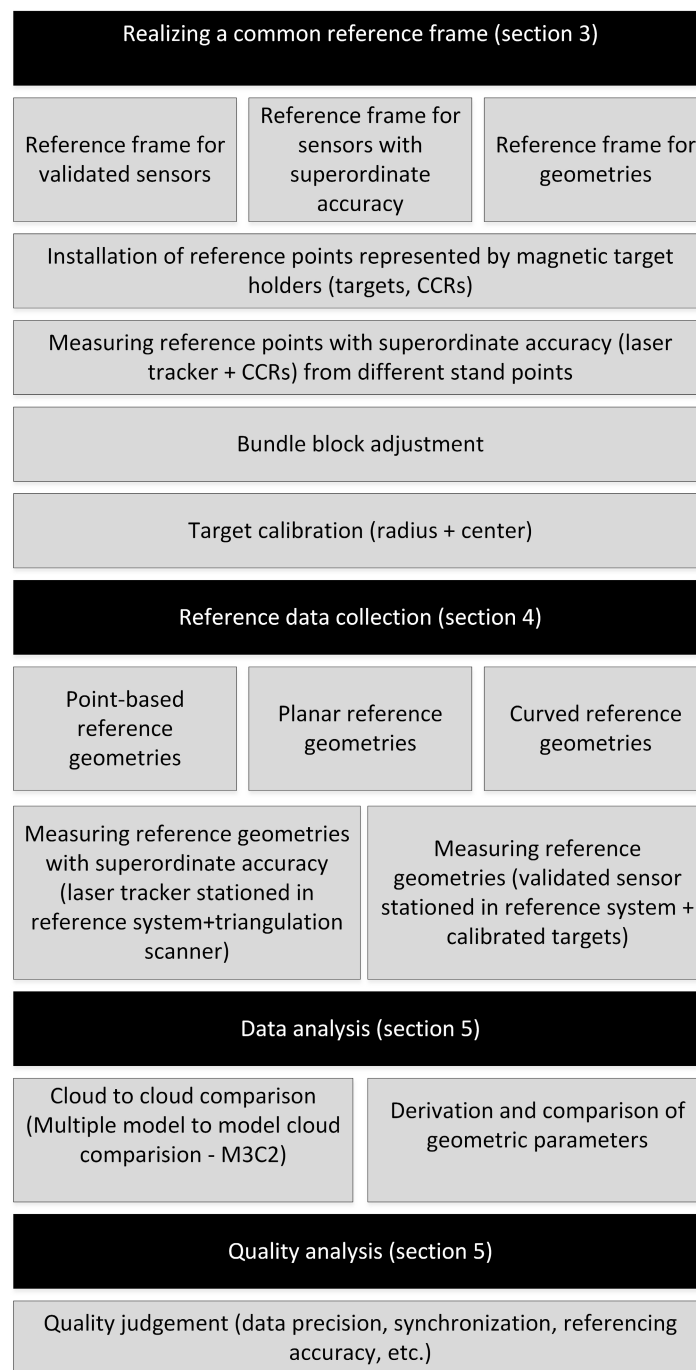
Realizing a common reference frame (section 3)

Reference frame for validated sensors

Reference frame for sensors with superordinate accuracy

Reference frame for geometries

Installation of reference points represented by magnetic target holders (targets, CCRs)

Measuring reference points with superordinate accuracy (laser tracker + CCRs) from different stand points

Bundle block adjustment

Target calibration (radius + center)

Reference data collection (section 4)

Point-based reference geometries

Planar reference geometries

Curved reference geometries

Measuring reference geometries with superordinate accuracy (laser tracker stationed in reference system+triangulation scanner)

Measuring reference geometries (validated sensor stationed in reference system + calibrated targets)

Data analysis (section 5)

Cloud to cloud comparison (Multiple model to model cloud comparision - M3C2)

Derivation and comparison of geometric parameters

Quality analysis (section 5)

Quality judgement (data precision, synchronization, referencing accuracy, etc.)